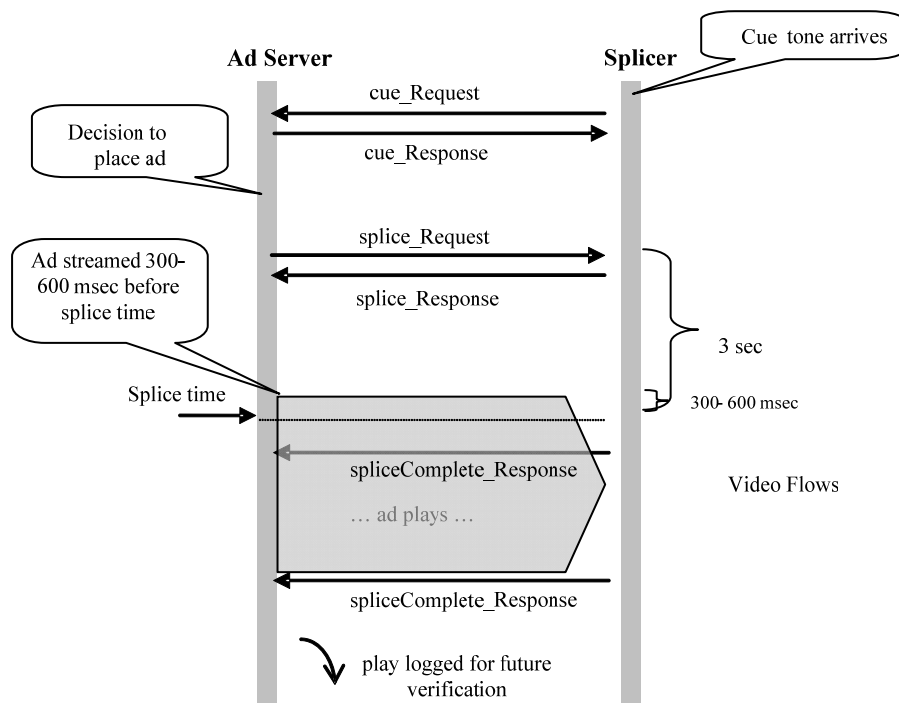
Ad Server

Splicer

Cue tone arrives

cue_Request

Decision to place ad

cue_Response

splice_Request

Ad streamed 300-600 msec before splice time

splice_Response

3 sec

Splice time

300- 600 msec

spliceComplete_Response

Video Flows

… ad plays …

spliceComplete_Response

play logged for future verification